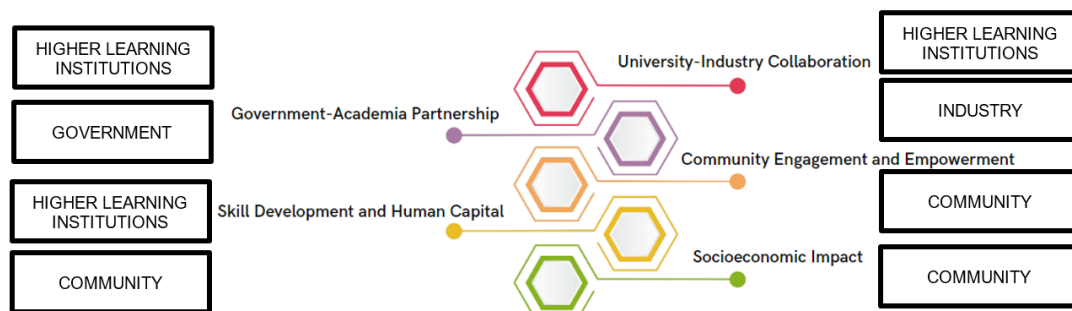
HIGHER LEARNING INSTITUTIONS

GOVERNMENT

HIGHER LEARNING INSTITUTIONS

COMMUNITY

University-Industry Collaboration

Government-Academia Partnership

Community Engagement and Empowerment

Skill Development and Human Capital

Socioeconomic Impact

HIGHER LEARNING INSTITUTIONS

INDUSTRY

COMMUNITY

COMMUNITY